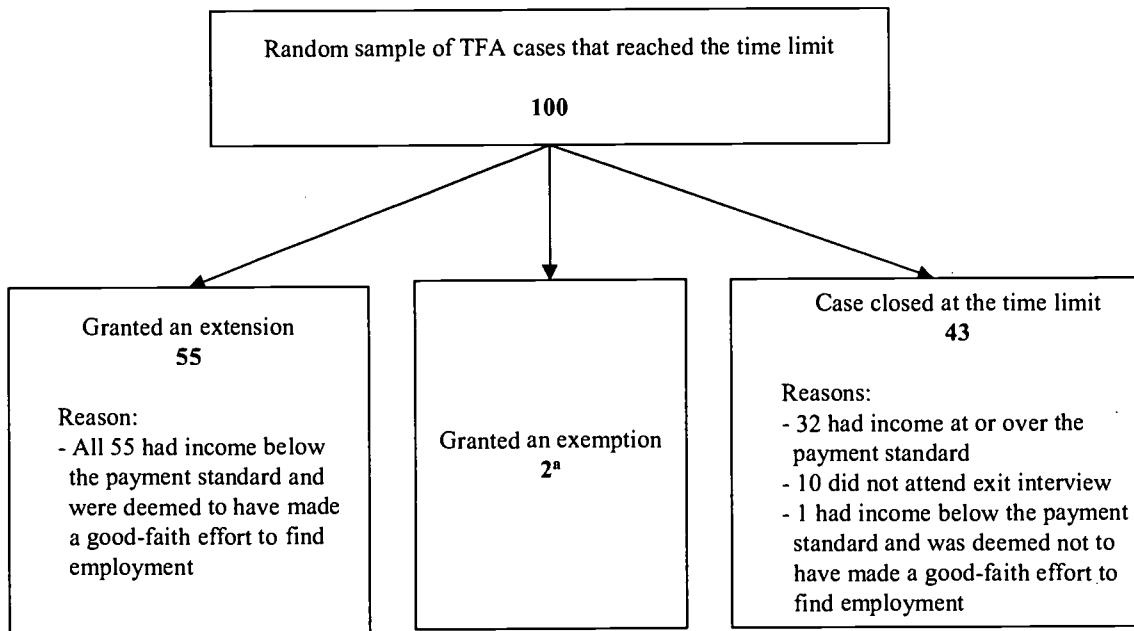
Random sample of TFA cases that reached the time limit

100

Granted an extension
55

Reason:
- All 55 had income below the payment standard and were deemed to have made a good-faith effort to find employment

Granted an exemption
$2^a$

Case closed at the time limit
43

Reasons:
- 32 had income at or over the payment standard
- 10 did not attend exit interview
- 1 had income below the payment standard and was deemed not to have made a good-faith effort to find employment